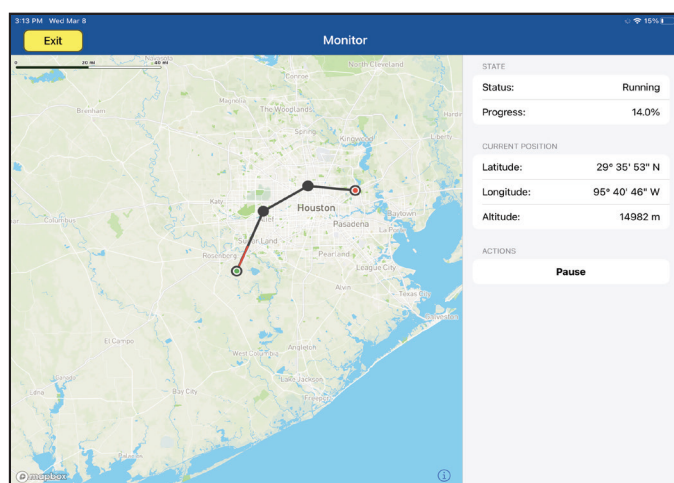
3:13 PM Wed Mar 8

15%

Exit

Monitor

0 20 mi 40 mi

Navasota

North Cleveland

Conroe

Magnolia

The Woodlands

Brenham

Spring

Kingwood

Liberty

Katy

Houston

Baytown

Columbus

Pasadena

La Porte

Sugar Land

Rosenberg

Pearland

League City

Alvin

Texas City

Galveston

El Campo

Angleton

West Columbia

Lake Jackson

Freeport

Edna

Bay City

mapbox

STATE

Status: Running

Progress: 14.0%

CURRENT POSITION

Latitude: 29° 35' 53" N

Longitude: 95° 40' 46" W

Altitude: 14982 m

ACTIONS

Pause